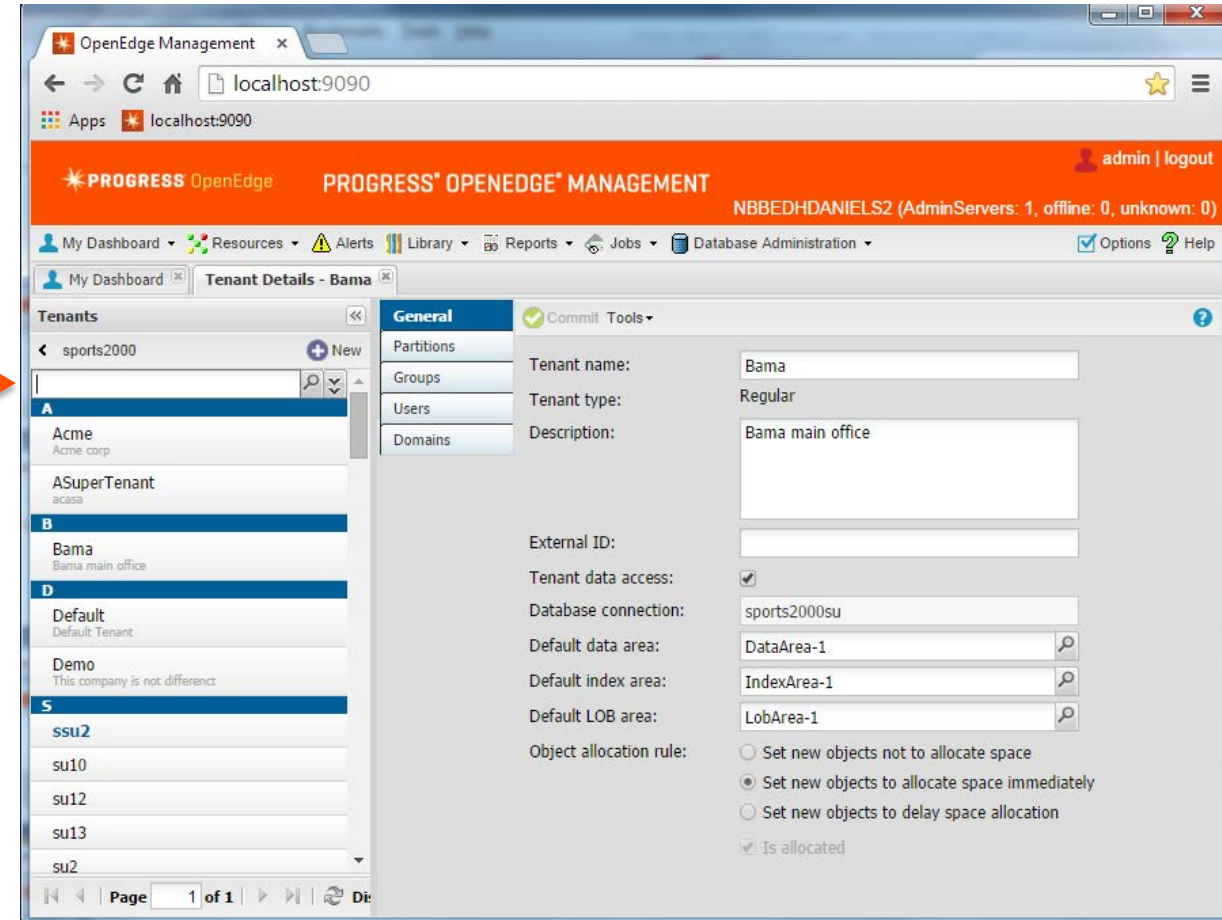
OpenEdge Management ×

localhost:9090

Apps localhost:9090

PROGRESS OpenEdge PROGRESS® OPENEDGE® MANAGEMENT

admin | logout

NBBEDHDANIELS2 (AdminServers: 1, offline: 0, unknown: 0)

My Dashboard ▾ Resources ▾ Alerts Library ▾ Reports ▾ Jobs ▾ Database Administration ▾ Options Help

My Dashboard Tenant Details - Bama

Tenants

< sports2000 New

A
Acme
Acme corp
ASuperTenant
acasa
B
Bama
Bama main office
D
Default
Default Tenant
Demo
This company is not differenct
S
ssu2
su10
su12
su13
su2

Page 1 of 1 Di

General
Partitions
Groups
Users
Domains

Commit Tools▾

Tenant name: Bama
Tenant type: Regular
Description: Bama main office
External ID:
Tenant data access:
Database connection: sports2000su
Default data area: DataArea-1
Default index area: IndexArea-1
Default LOB area: LobArea-1
Object allocation rule:
Set new objects not to allocate space
Set new objects to allocate space immediately
Set new objects to delay space allocation
Is allocated